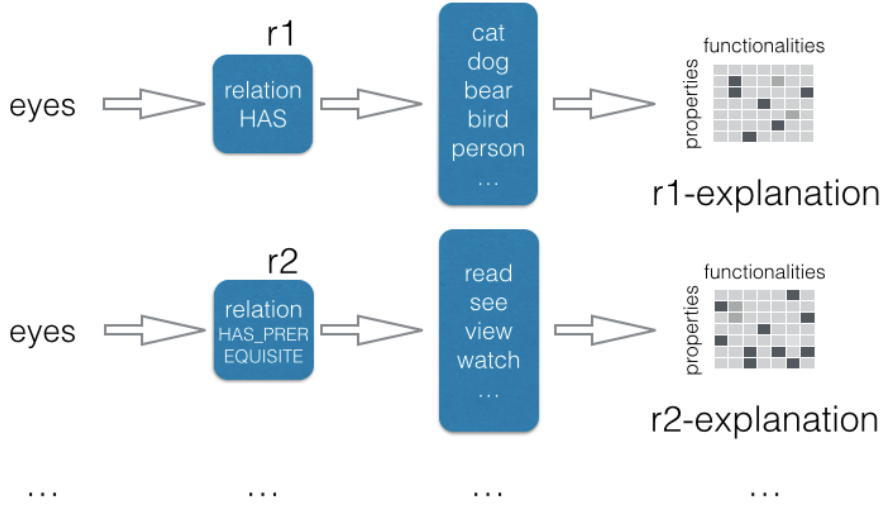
r1

eyes

relation HAS

cat
dog
bear
bird
person
…

functionalities

properties

r1-explanation

r2

eyes

relation HAS_PREREQUISITE

read
see
view
watch
…

functionalities

properties

r2-explanation

…

…

…

…